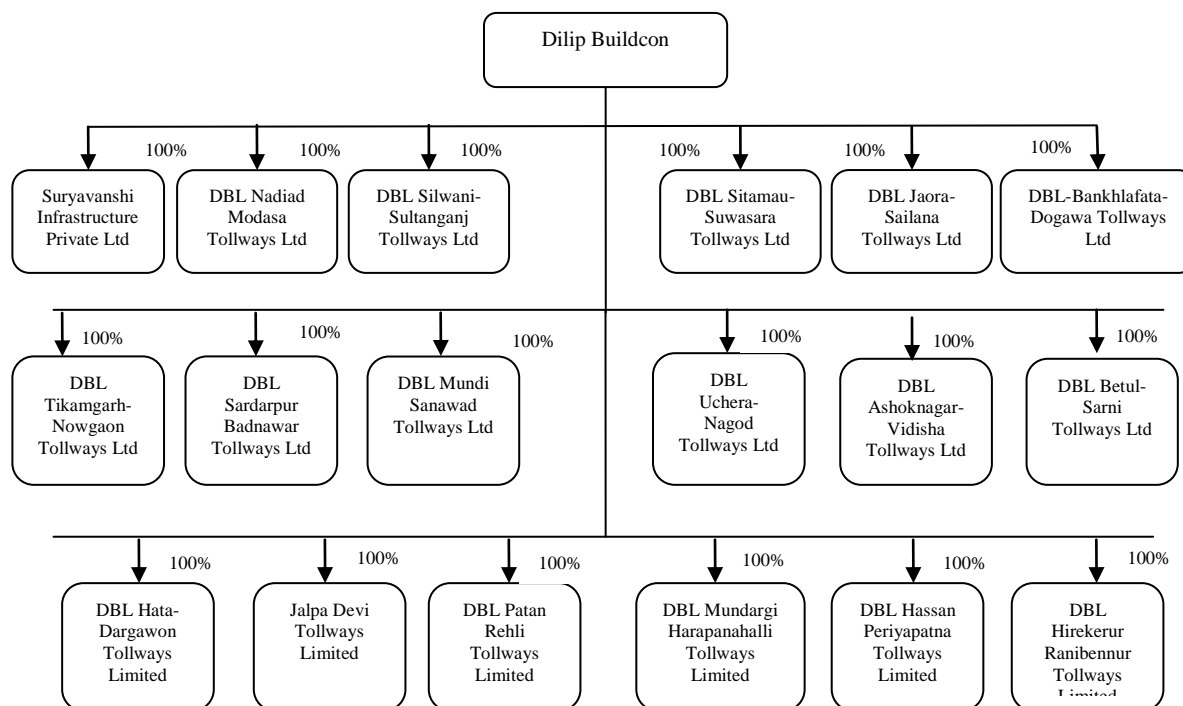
Dilip Buildcon

100%
Suryavanshi Infrastructure Private Ltd

100%
DBL Nadiad Modasa Tollways Ltd

100%
DBL Silwani-Sultanganj Tollways Ltd

100%
DBL Sitamau-Suwasara Tollways Ltd

100%
DBL Jaora-Sailana Tollways Ltd

100%
DBL-Bankhlafata-Dogawa Tollways Ltd

100%
DBL Tikamgarh-Nowgaon Tollways Ltd

100%
DBL Sardarpur Badnawar Tollways Ltd

100%
DBL Mundi Sanawad Tollways Ltd

100%
DBL Uchera-Nagod Tollways Ltd

100%
DBL Ashoknagar-Vidisha Tollways Ltd

100%
DBL Betul-Sarni Tollways Ltd

100%
DBL Hata-Dargawon Tollways Limited

100%
Jalpa Devi Tollways Limited

100%
DBL Patan Rehli Tollways Limited

100%
DBL Mundargi Harapanahalli Tollways Limited

100%
DBL Hassan Periyapatna Tollways Limited

100%
DBL Hirekerur Ranibennur Tollways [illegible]